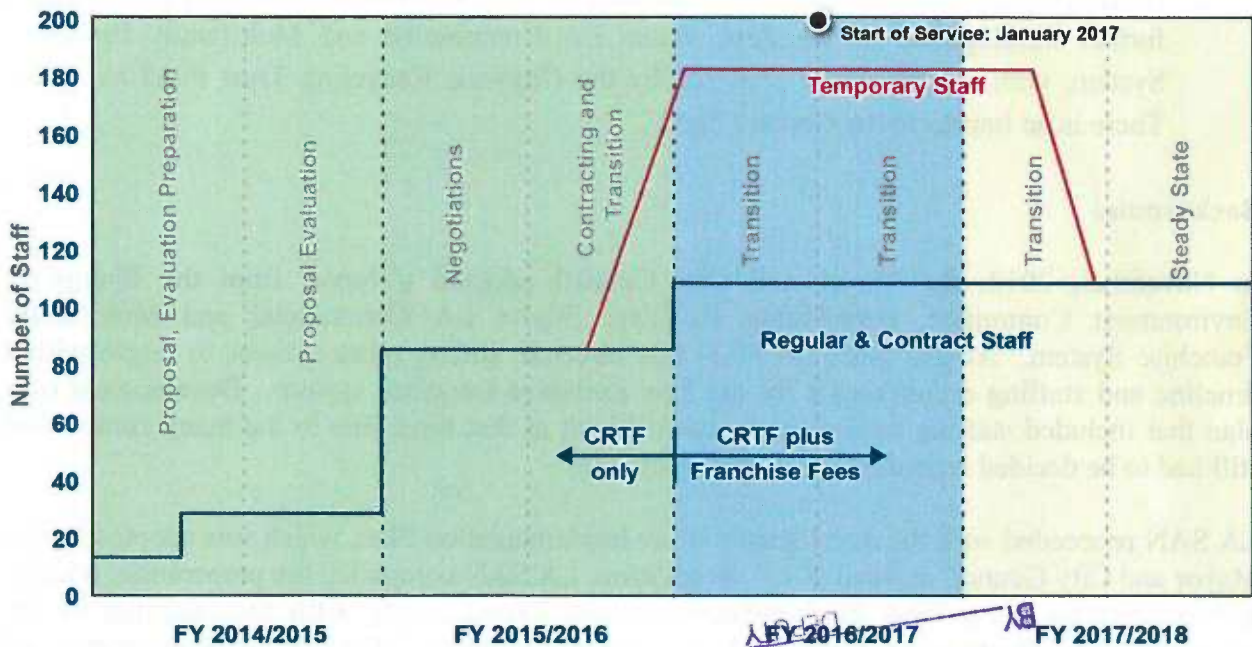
Start of Service: January 2017

Temporary Staff

Proposal, Evaluation Preparation

Proposal Evaluation

Negotiations

Contracting and Transition

Transition

Transition

Transition

Steady State

Regular & Contract Staff

CRTF only

CRTF plus Franchise Fees

Number of Staff

200
180
160
140
120
100
80
60
40
20
0

FY 2014/2015

FY 2015/2016

FY 2016/2017

FY 2017/2018